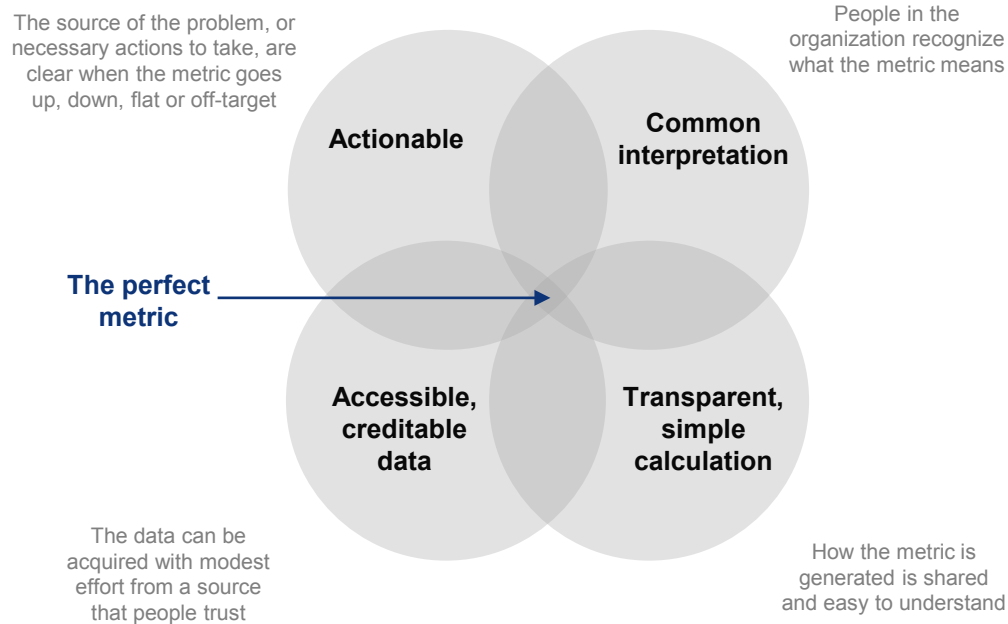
The source of the problem, or necessary actions to take, are clear when the metric goes up, down, flat or off-target

People in the organization recognize what the metric means

Actionable

Common interpretation

The perfect metric

Accessible, creditable data

Transparent, simple calculation

The data can be acquired with modest effort from a source that people trust

How the metric is generated is shared and easy to understand